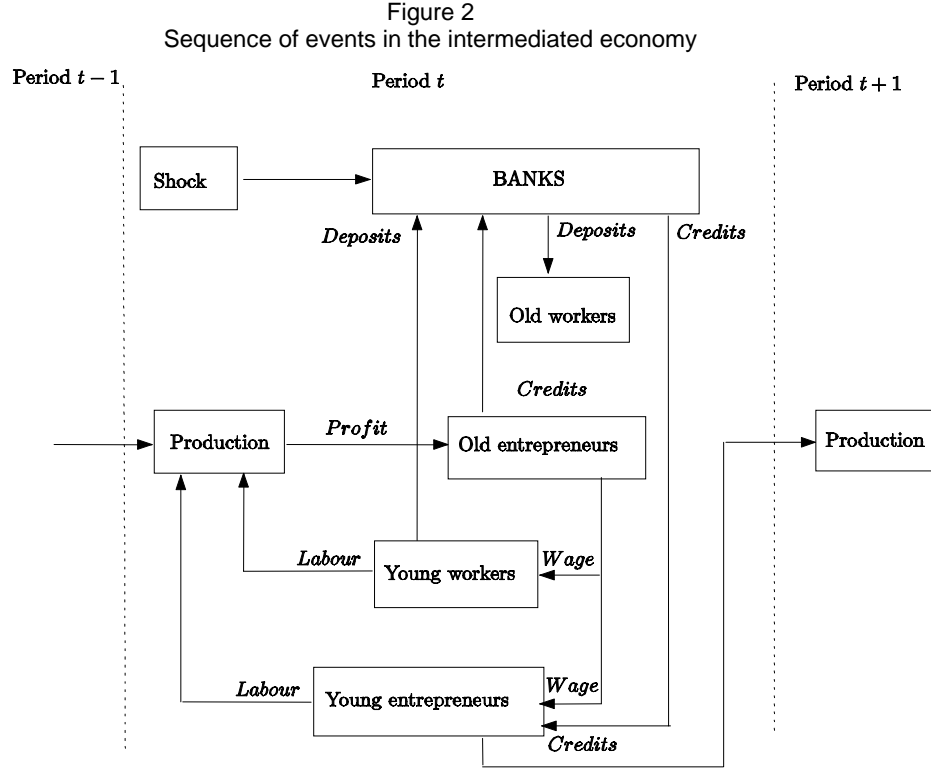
Figure 2
Sequence of events in the intermediated economy

Period $t-1$

Period $t$

Period $t+1$

Shock

BANKS

Deposits

Deposits

Credits

Old workers

Credits

Production

Profit

Old entrepreneurs

Production

Labour

Young workers

Wage

Labour

Young entrepreneurs

Wage

Credits